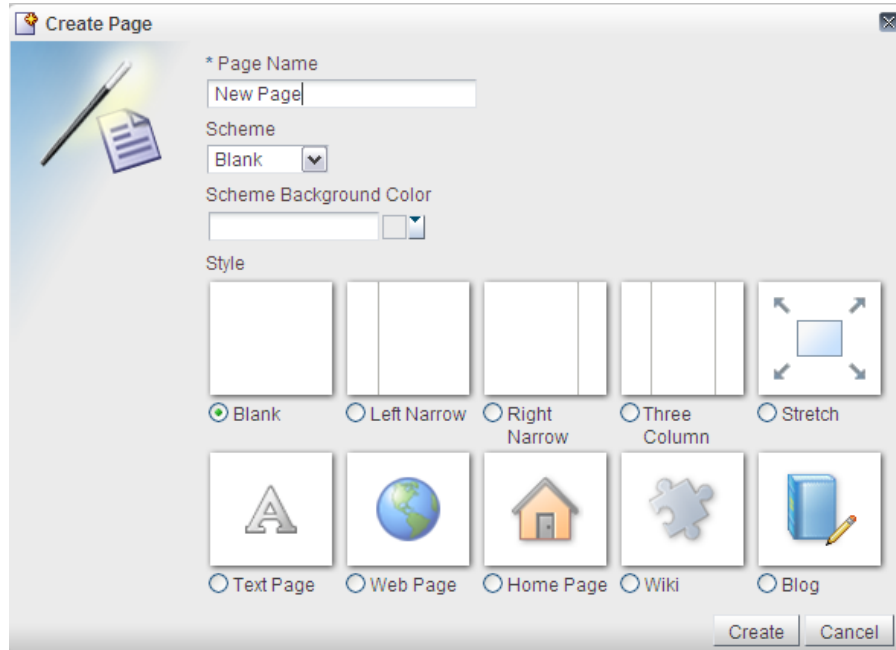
Create Page

* Page Name

New Page

Scheme

Blank

Scheme Background Color

Style

Blank

Left Narrow

Right Narrow

Three Column

Stretch

A

Text Page

Web Page

Home Page

Wiki

Blog

Create

Cancel